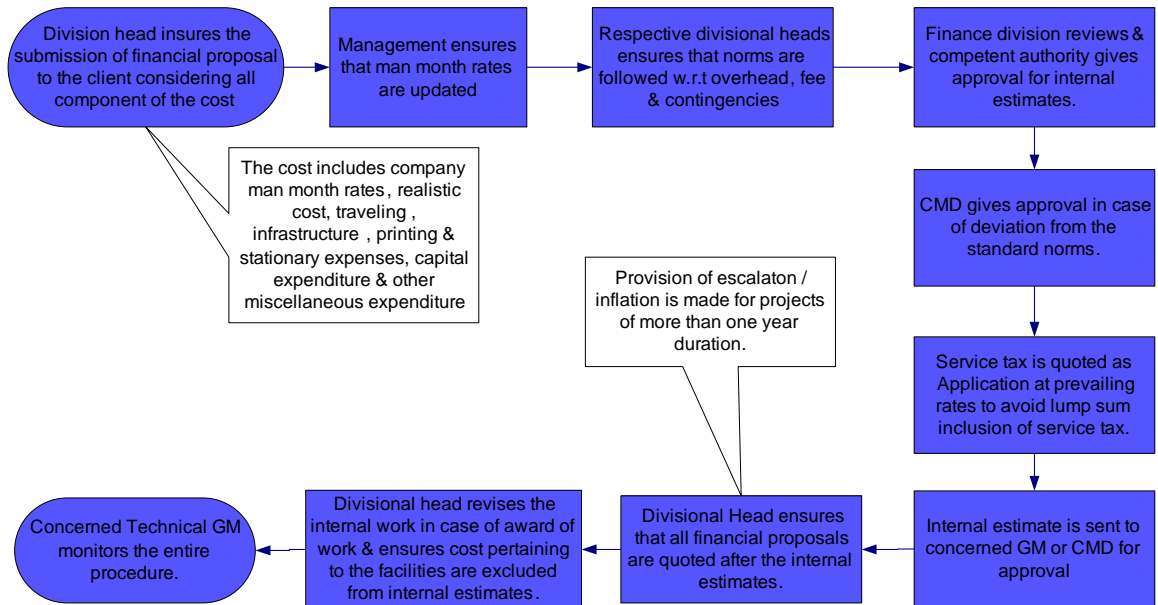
Division head insures the submission of financial proposal to the client considering all component of the cost

Management ensures that man month rates are updated

Respective divisional heads ensures that norms are followed w.r.t overhead, fee & contingencies

Finance division reviews & competent authority gives approval for internal estimates.

The cost includes company man month rates , realistic cost, traveling , infrastructure , printing & stationary expenses, capital expenditure & other miscellaneous expenditure

CMD gives approval in case of deviation from the standard norms.

Provision of escalaton / inflation is made for projects of more than one year duration.

Service tax is quoted as Application at prevailing rates to avoid lump sum inclusion of service tax.

Concerned Technical GM monitors the entire procedure.

Divisional head revises the internal work in case of award of work & ensures cost pertaining to the facilities are excluded from internal estimates.

Divisional Head ensures that all financial proposals are quoted after the internal estimates.

Internal estimate is sent to concerned GM or CMD for approval